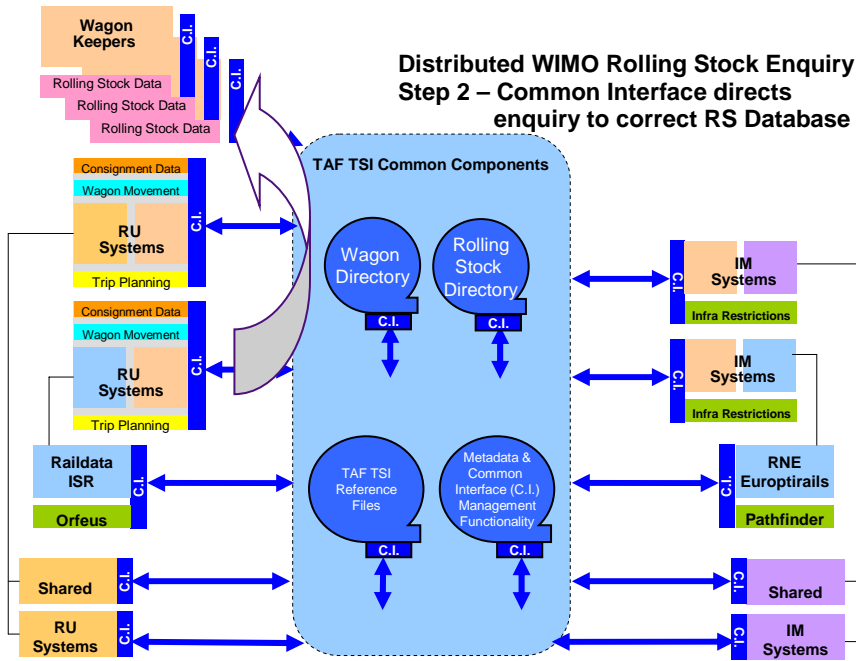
Distributed WIMO Rolling Stock Enquiry
Step 2 – Common Interface directs enquiry to correct RS Database

Wagon Keepers
C.I.
C.I.
C.I.
Rolling Stock Data
Rolling Stock Data
Rolling Stock Data

Consignment Data
Wagon Movement
RU Systems
Trip Planning
C.I.

Consignment Data
Wagon Movement
RU Systems
Trip Planning
C.I.

Raildata ISR
Orfeus
C.I.

Shared
C.I.

RU Systems
C.I.

TAF TSI Common Components
Wagon Directory
C.I.
Rolling Stock Directory
C.I.
TAF TSI Reference Files
C.I.
Metadata & Common Interface (C.I.) Management Functionality
C.I.

C.I.
IM Systems
Infra Restrictions

C.I.
IM Systems
Infra Restrictions

C.I.
RNE Europtirails
Pathfinder

C.I.
Shared

C.I.
IM Systems